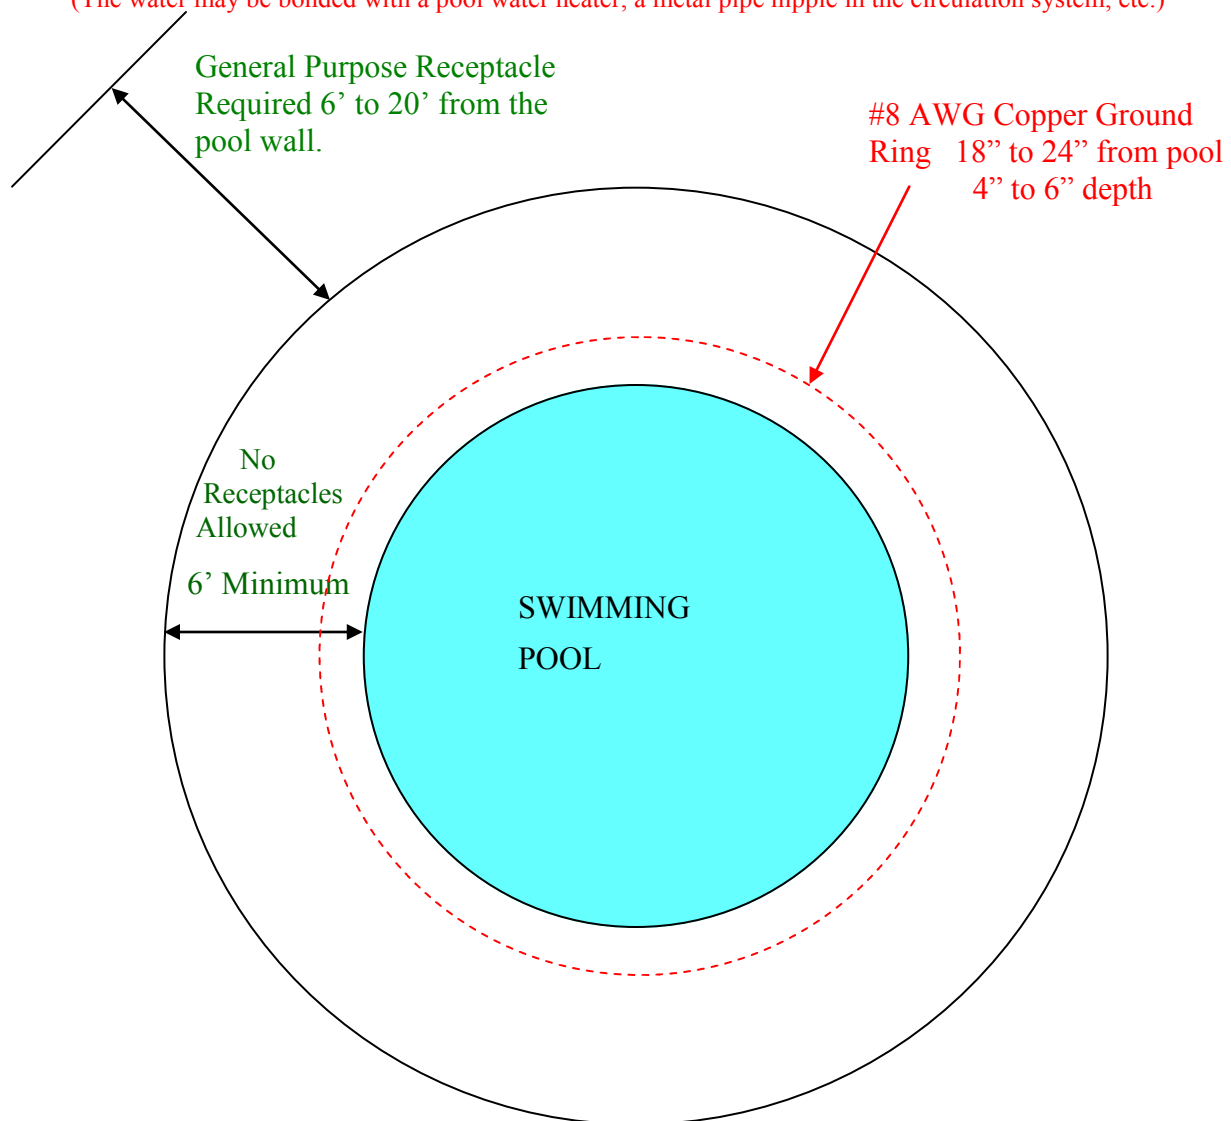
(The water may be bonded with a pool water heater, a metal pipe nipple in the circulation system, etc.)

General Purpose Receptacle Required 6’ to 20’ from the pool wall.

#8 AWG Copper Ground Ring 18” to 24” from pool 4” to 6” depth

No Receptacles Allowed

6’ Minimum

SWIMMING POOL